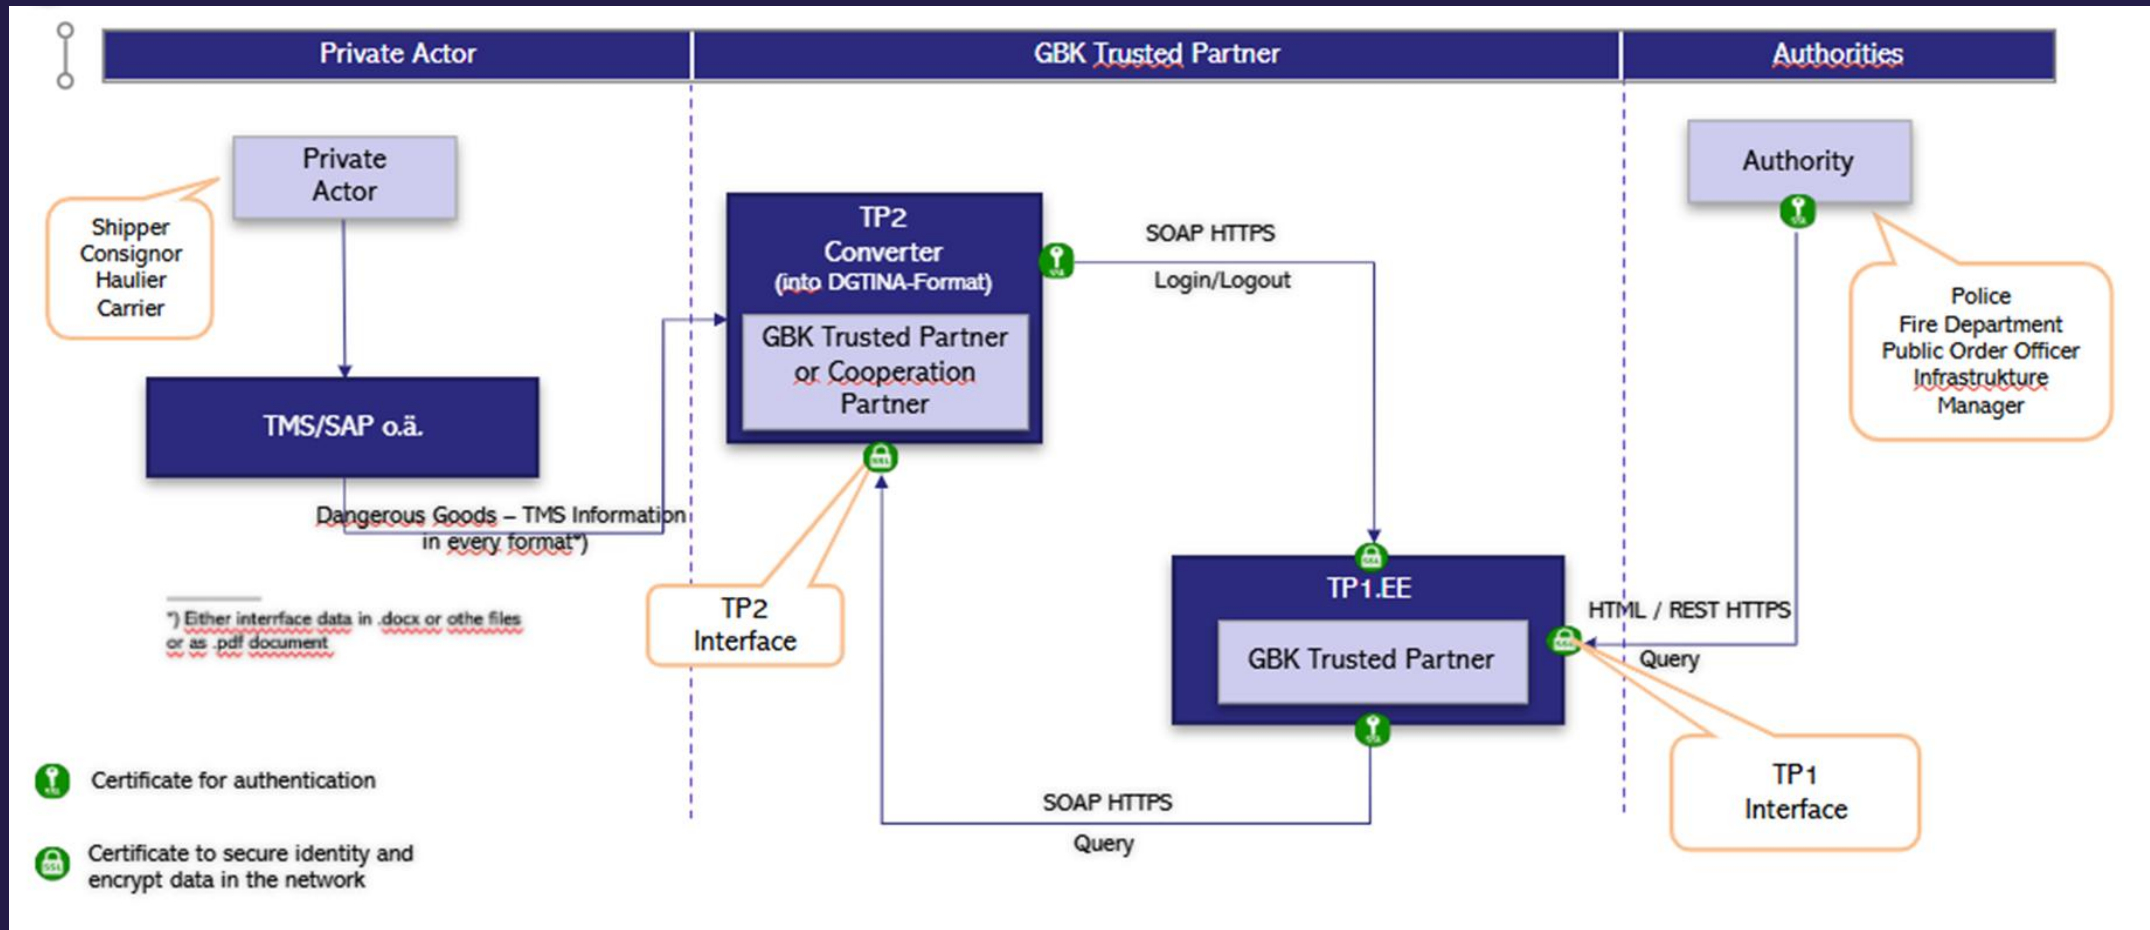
Private Actor

GBK Trusted Partner

Authorities

Private Actor

Shipper
Consignor
Haulier
Carrier

TMS/SAP o.ä.

Dangerous Goods – TMS Information in every format*)

*) Either interrface data in .docx or othe files or as .pdf document

TP2
Converter
(into DGTINA-Format)

GBK Trusted Partner or Cooperation Partner

TP2
Interface

SOAP HTTPS

Login/Logout

TP1.EE

GBK Trusted Partner

SOAP HTTPS

Query

Authority

Police
Fire Department
Public Order Officer
Infrastrukture
Manager

HTML / REST HTTPS

Query

TP1
Interface

Certificate for authentication

Certificate to secure identity and encrypt data in the network